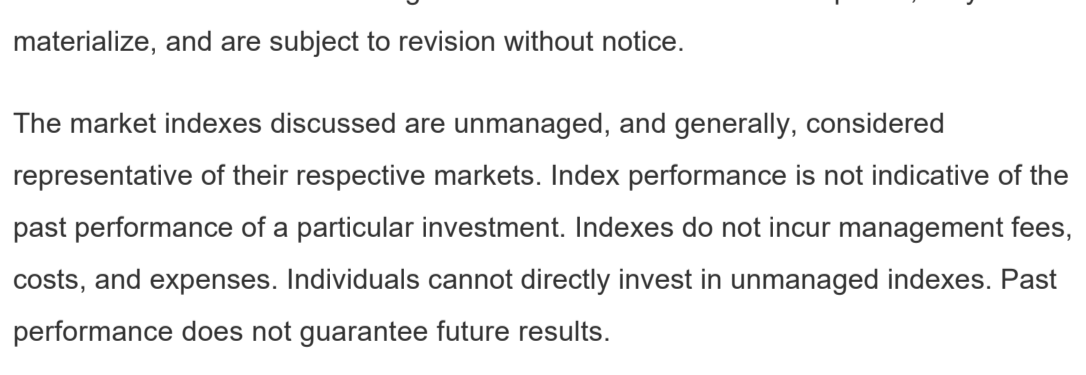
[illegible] materialize, and are subject to revision without notice.

The market indexes discussed are unmanaged, and generally, considered representative of their respective markets. Index performance is not indicative of the past performance of a particular investment. Indexes do not incur management fees, costs, and expenses. Individuals cannot directly invest in unmanaged indexes. Past performance does not guarantee future results.